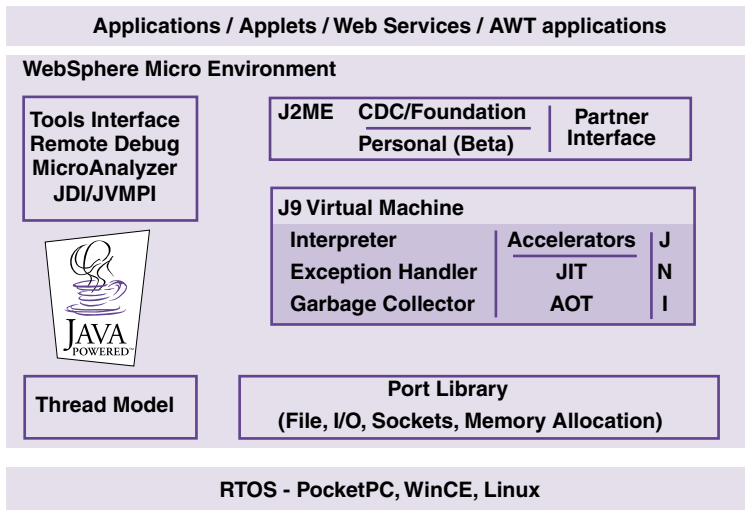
Applications / Applets / Web Services / AWT applications

WebSphere Micro Environment

Tools Interface
Remote Debug
MicroAnalyzer
JDI/JVMPI

JAVA
POWERED

J2ME CDC/Foundation
Personal (Beta)
Partner Interface

J9 Virtual Machine

Interpreter
Exception Handler
Garbage Collector

Accelerators
JIT
AOT

J
N
I

Thread Model

Port Library
(File, I/O, Sockets, Memory Allocation)

RTOS - PocketPC, WinCE, Linux